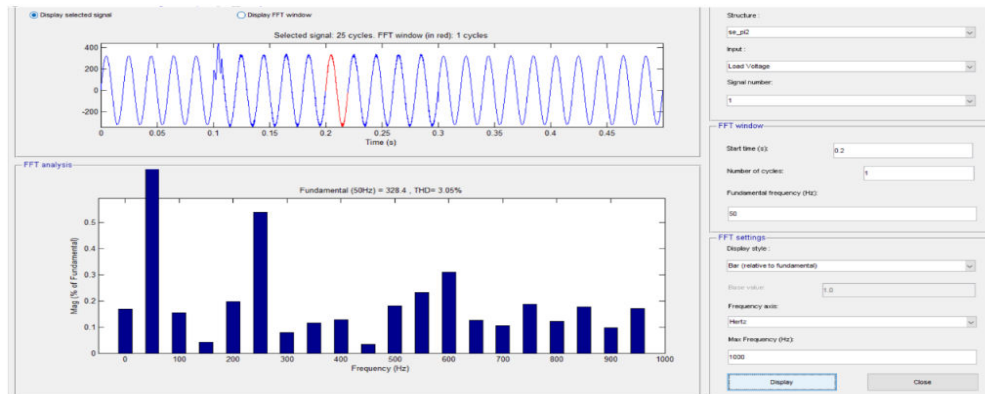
Display selected signal
Display FFT window

Selected signal: 25 cycles. FFT window (in red): 1 cycles

400
200
0
-200

0 0.05 0.1 0.15 0.2 0.25 0.3 0.35 0.4 0.45
Time (s)

FFT analysis

Fundamental (50Hz) = 328.4 , THD= 3.05%

Mag (% of Fundamental)
0.5
0.4
0.3
0.2
0.1
0

0 100 200 300 400 500 600 700 800 900 1000
Frequency (Hz)

Structure :
se_pl2
Input :
Load Voltage
Signal number:
1

FFT window
Start time (s):
0.2
Number of cycles:
1
Fundamental frequency (Hz):
50

FFT settings
Display style :
Bar (relative to fundamental)
Base value:
1.0
Frequency axis:
Hertz
Max Frequency (Hz):
1000

Display
Close